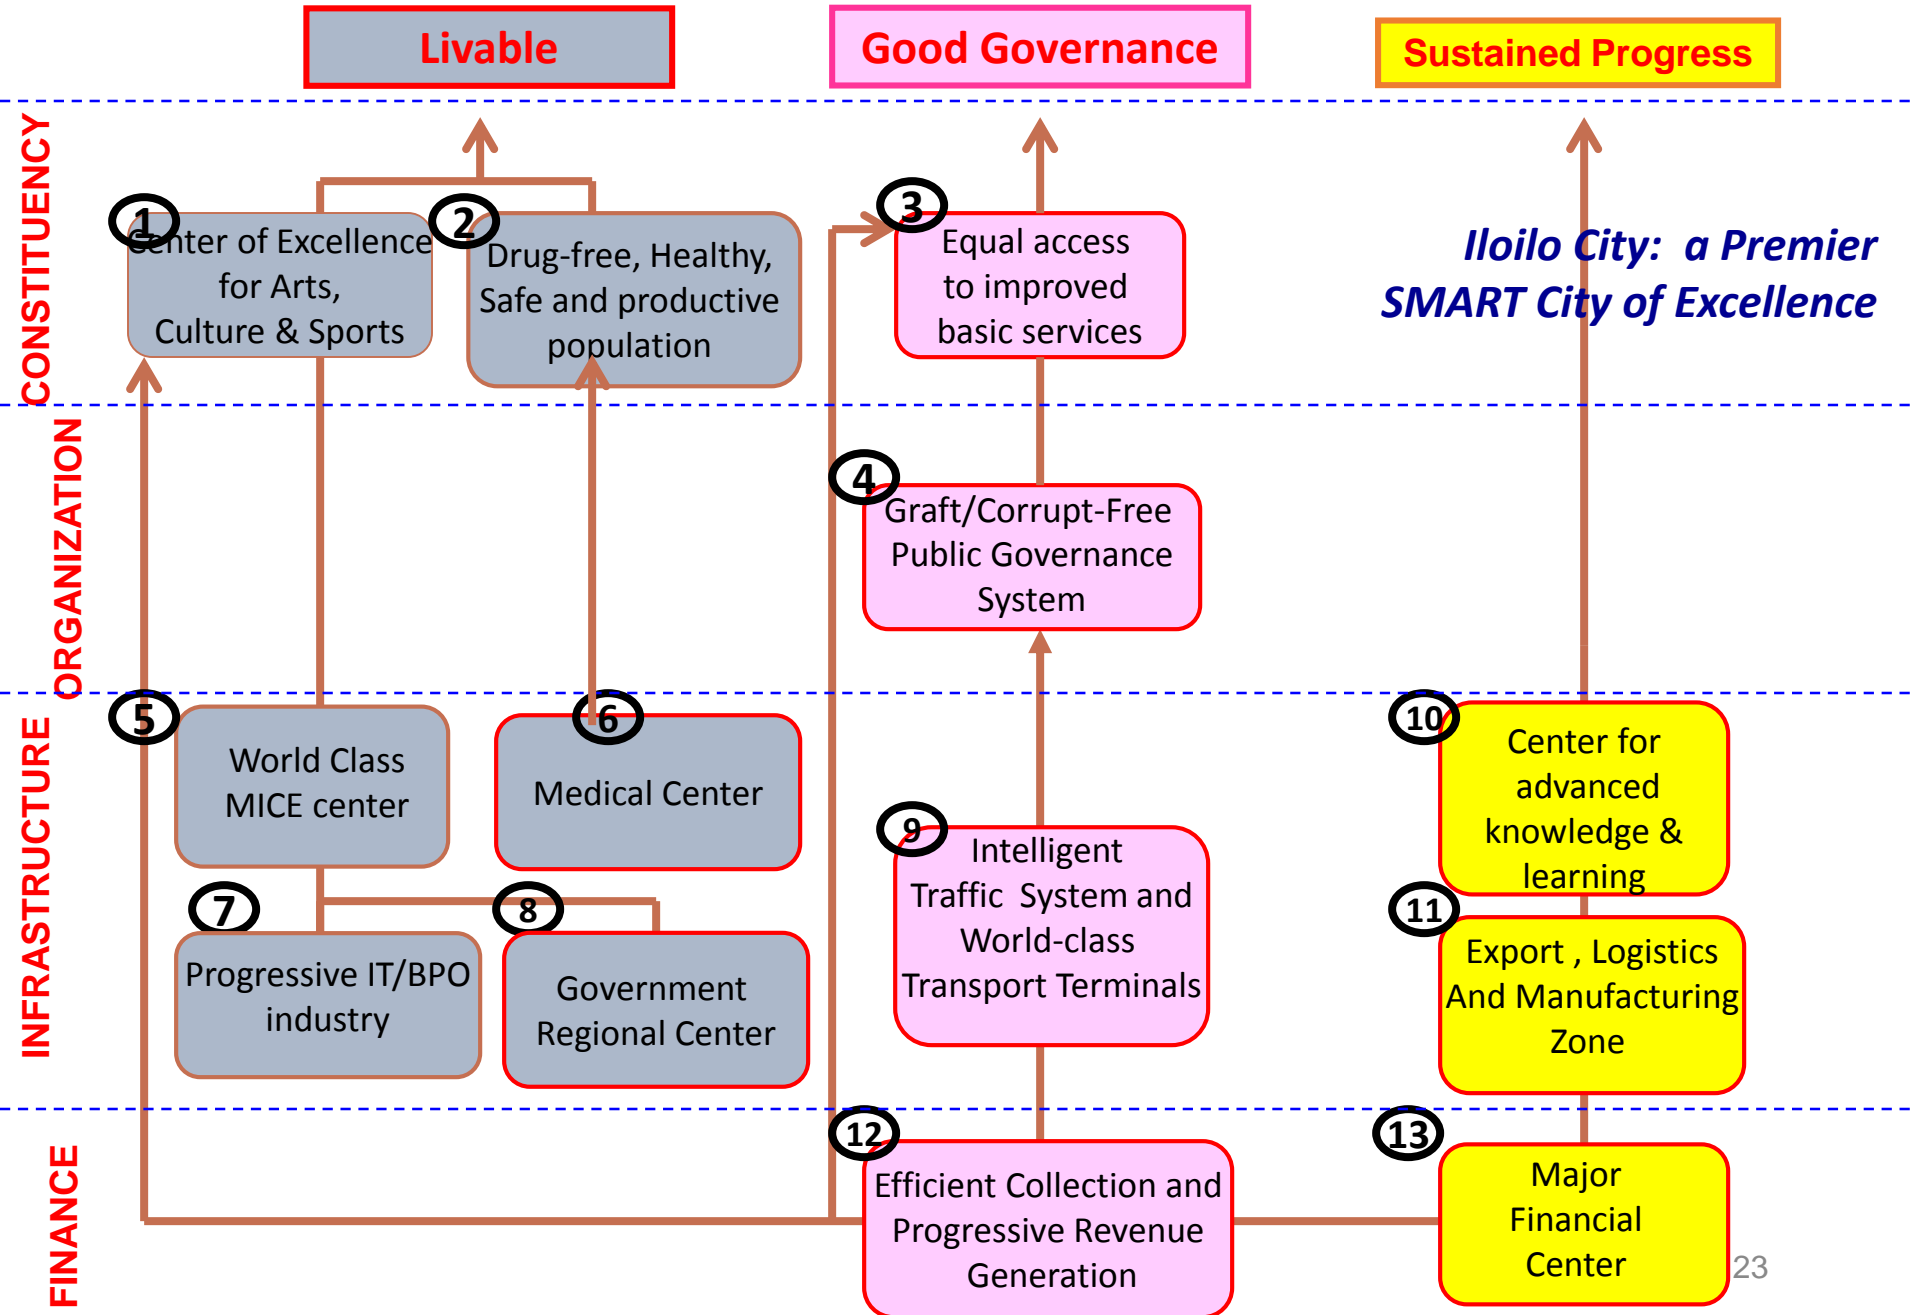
Livable

Good Governance

Sustained Progress

CONSTITUENCY

ORGANIZATION

INFRASTRUCTURE

FINANCE

1 Center of Excellence for Arts, Culture & Sports

2 Drug-free, Healthy, Safe and productive population

3 Equal access to improved basic services

Iloilo City: a Premier SMART City of Excellence

4 Graft/Corrupt-Free Public Governance System

5 World Class MICE center

6 Medical Center

7 Progressive IT/BPO industry

8 Government Regional Center

9 Intelligent Traffic System and World-class Transport Terminals

10 Center for advanced knowledge & learning

11 Export , Logistics And Manufacturing Zone

12 Efficient Collection and Progressive Revenue Generation

13 Major Financial Center

23